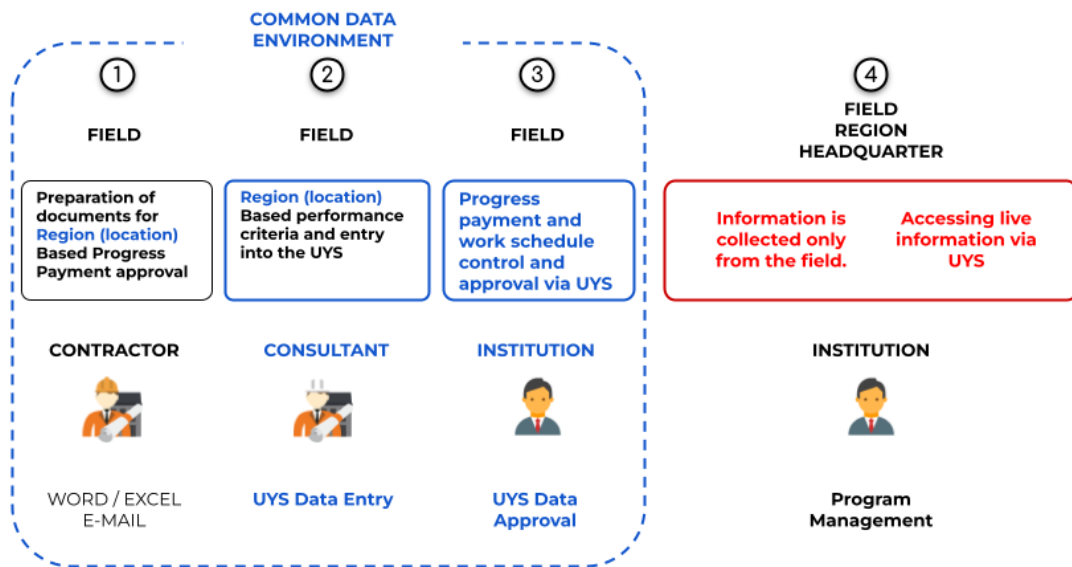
COMMON DATA ENVIRONMENT

1

FIELD

Preparation of documents for Region (location) Based Progress Payment approval

CONTRACTOR

WORD / EXCEL
E-MAIL

2

FIELD

Region (location) Based performance criteria and entry into the UYS

CONSULTANT

UYS Data Entry

3

FIELD

Progress payment and work schedule control and approval via UYS

INSTITUTION

UYS Data Approval

4

FIELD
REGION
HEADQUARTER

Information is collected only from the field.

Accessing live information via UYS

INSTITUTION

Program Management